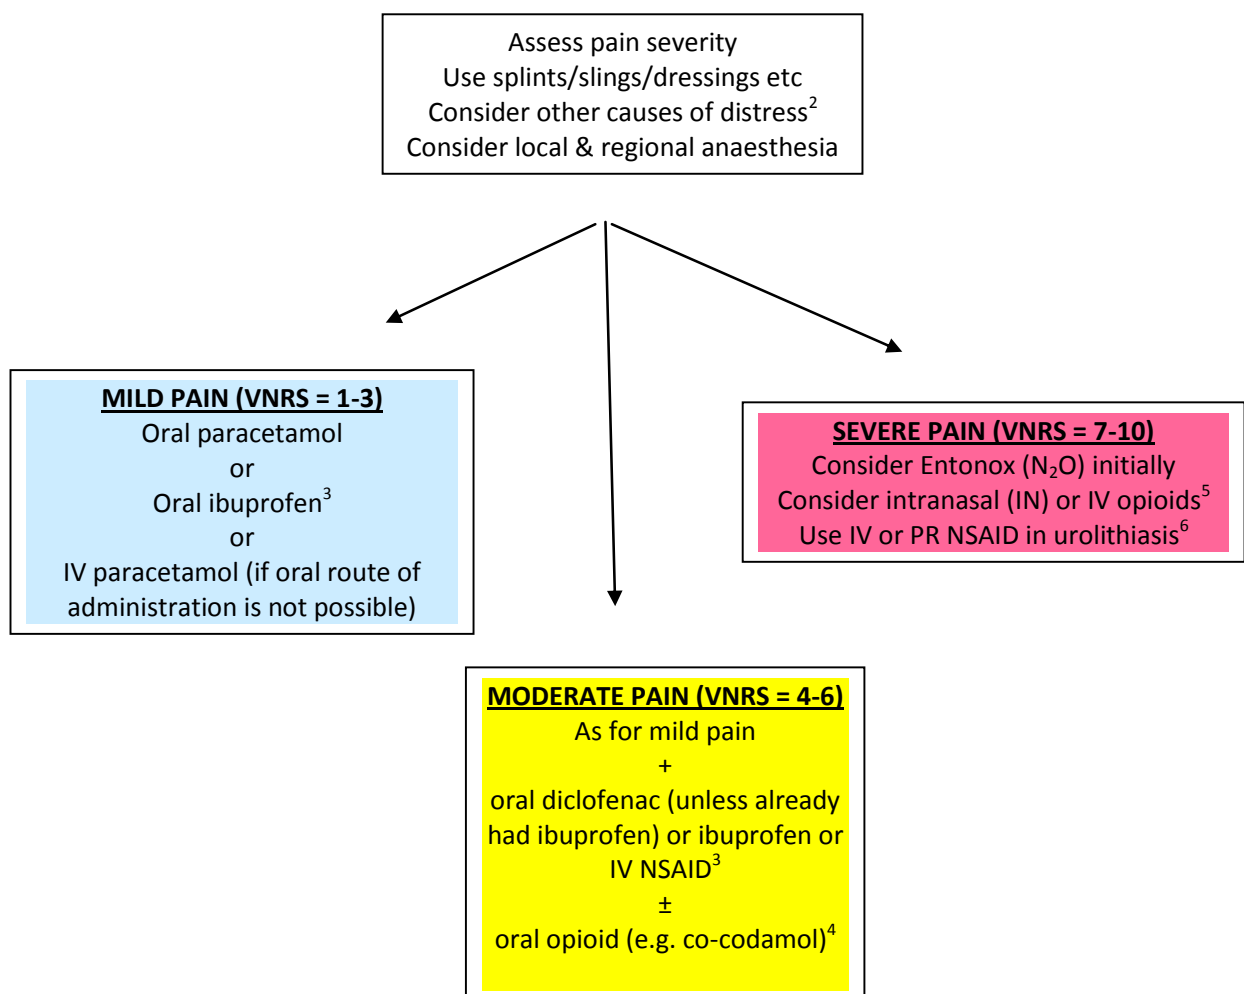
Assess pain severity
Use splints/slings/dressings etc
Consider other causes of distress$^2$
Consider local & regional anaesthesia

MILD PAIN (VNRS = 1-3)
Oral paracetamol
or
Oral ibuprofen$^3$
or
IV paracetamol (if oral route of administration is not possible)

SEVERE PAIN (VNRS = 7-10)
Consider Entonox ($N_2O$) initially
Consider intranasal (IN) or IV opioids$^5$
Use IV or PR NSAID in urolithiasis$^6$

MODERATE PAIN (VNRS = 4-6)
As for mild pain
+
oral diclofenac (unless already had ibuprofen) or ibuprofen or IV NSAID$^3$
$\pm$
oral opioid (e.g. co-codamol)$^4$